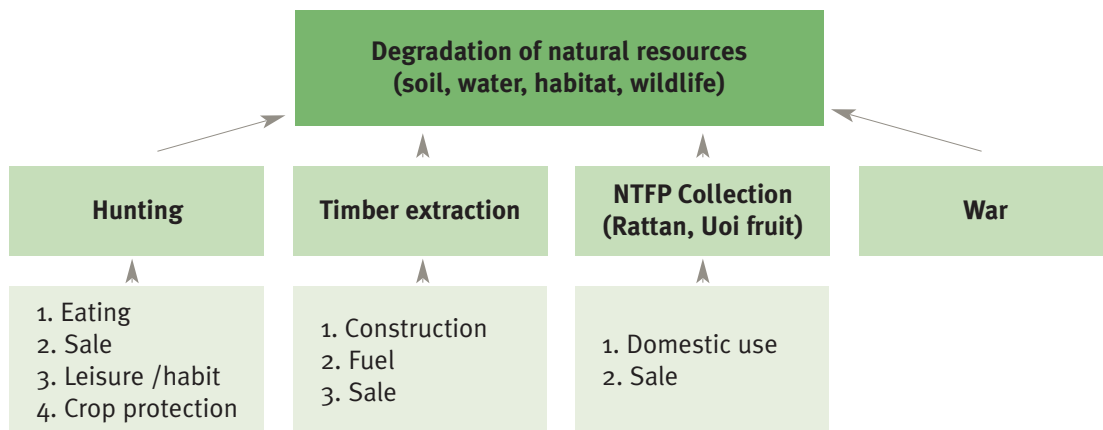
Degradation of natural resources
(soil, water, habitat, wildlife)

Hunting

Timber extraction

NTFP Collection
(Rattan, Uoi fruit)

War

1. Eating
2. Sale
3. Leisure /habit
4. Crop protection

1. Construction
2. Fuel
3. Sale

1. Domestic use
2. Sale